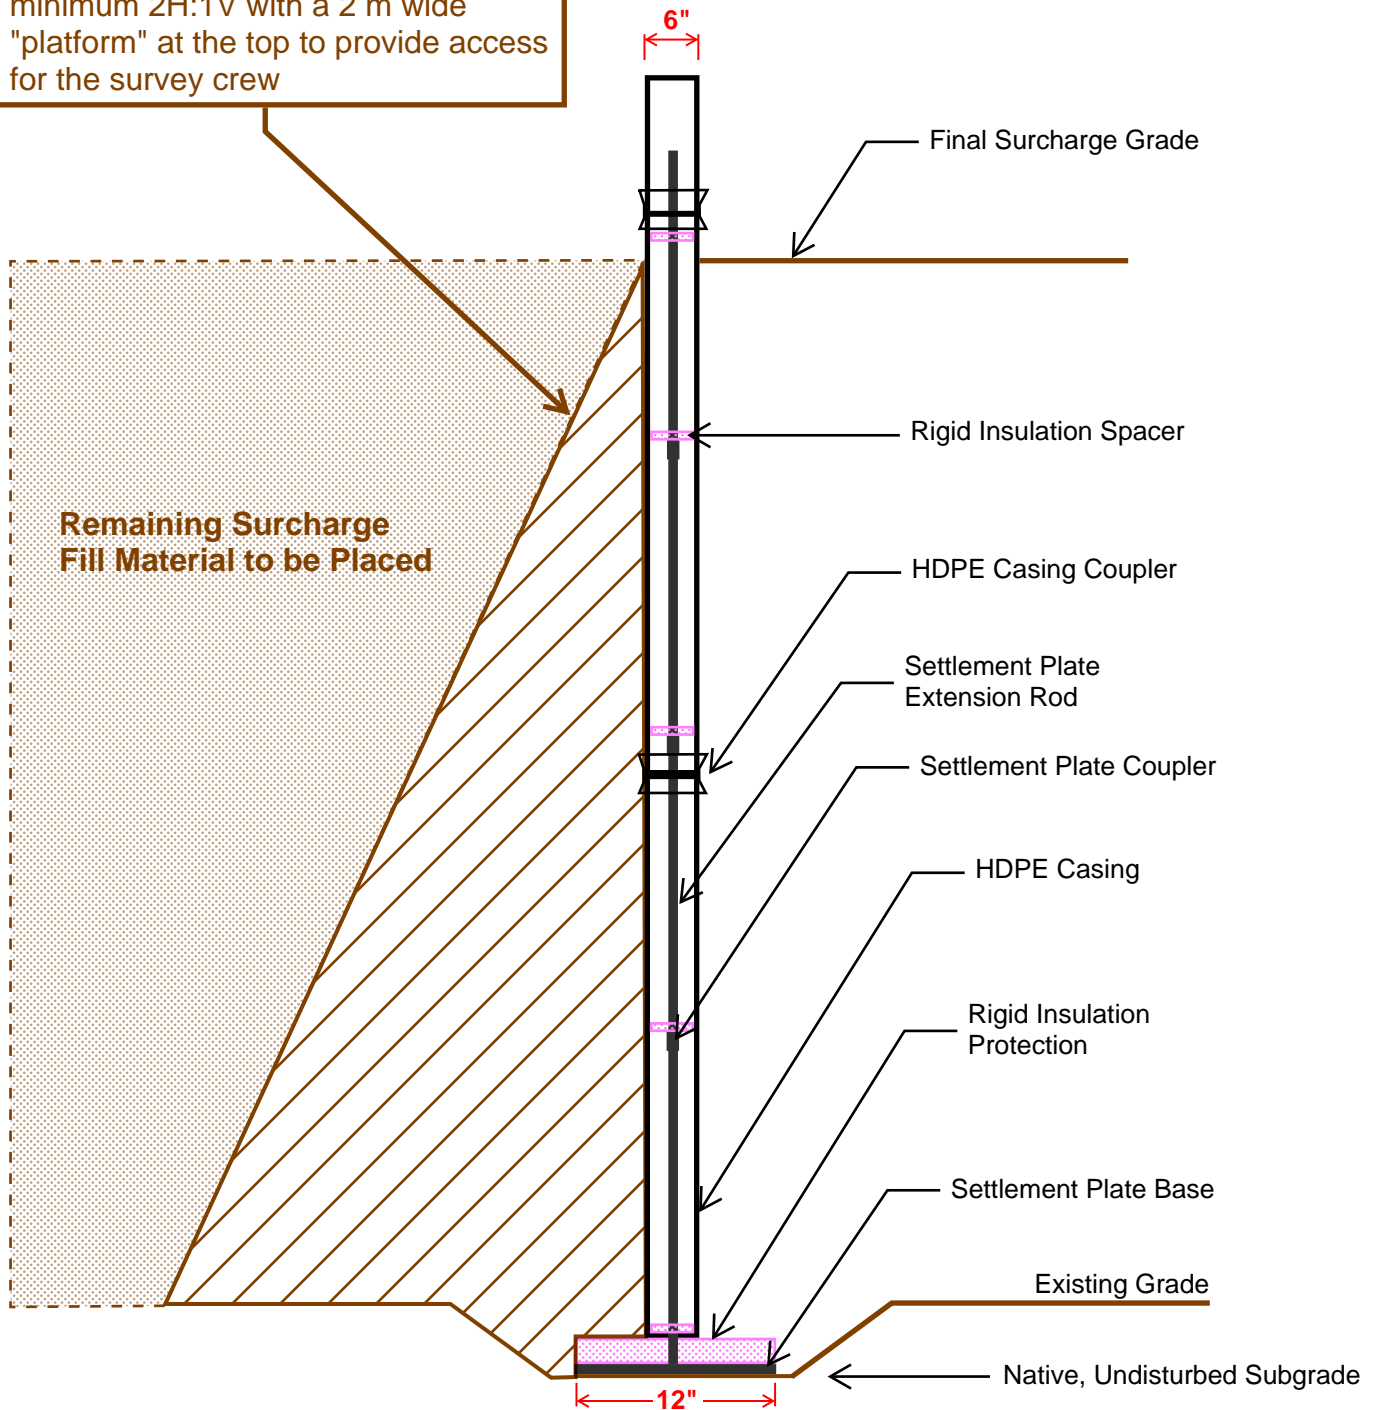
minimum 2H:1V with a 2 m wide "platform" at the top to provide access for the survey crew

6"

Final Surcharge Grade

Rigid Insulation Spacer

Remaining Surcharge
Fill Material to be Placed

HDPE Casing Coupler

Settlement Plate
Extension Rod

Settlement Plate Coupler

HDPE Casing

Rigid Insulation
Protection

Settlement Plate Base

Existing Grade

Native, Undisturbed Subgrade

12"